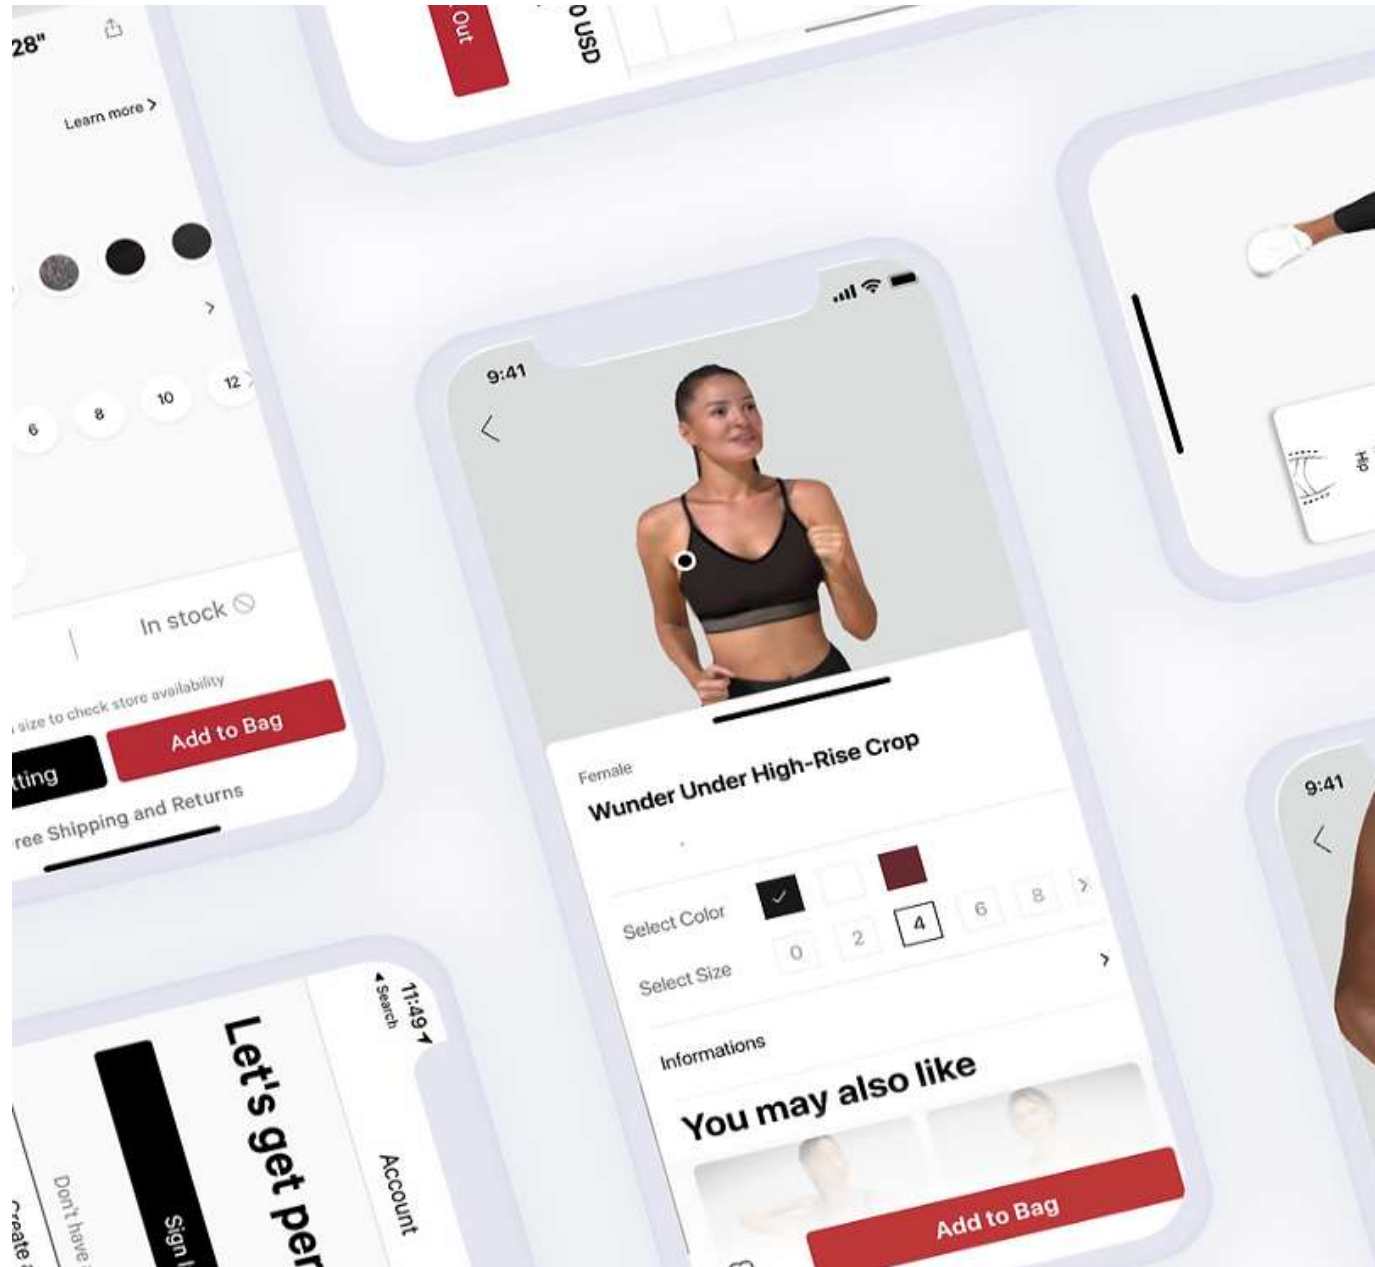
28"

Learn more >

>

6 8 10 12

In stock

size to check store availability

tting

Add to Bag

ree Shipping and Returns

Out

0 USD

9:41

Female

Wunder Under High-Rise Crop

Select Color

Select Size

0 2 4 6 8

Informations

You may also like

Add to Bag

Hip

9:41

11:49

◂ Search

Account

Let's get per

Sign I

Don't have

Create